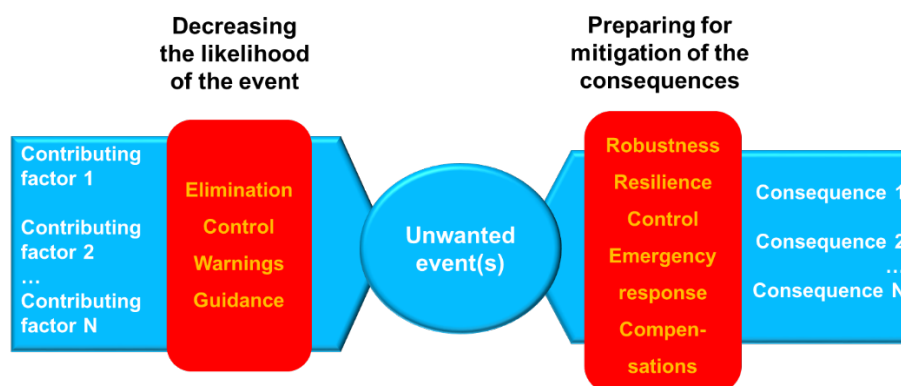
Decreasing the likelihood of the event

Preparing for mitigation of the consequences

Contributing factor 1

Contributing factor 2

...

Contributing factor N

Elimination

Control

Warnings

Guidance

Unwanted event(s)

Robustness

Resilience

Control

Emergency response

Compensations

Consequence 1

Consequence 2

...

Consequence N